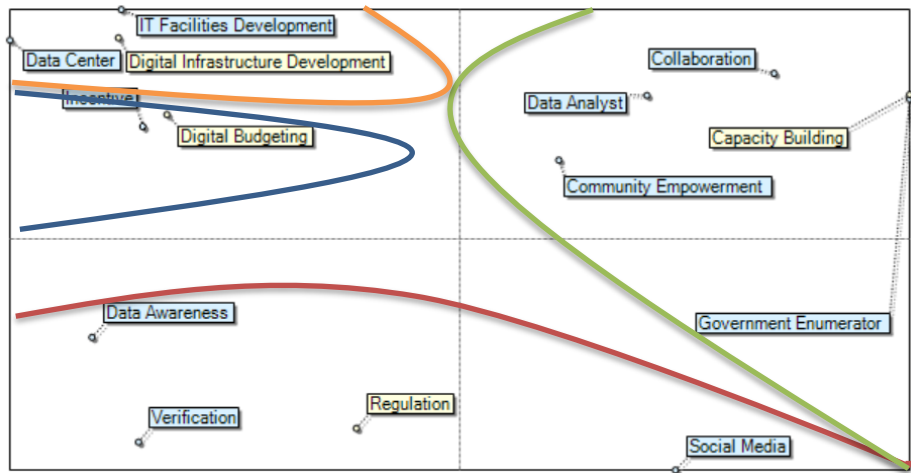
IT Facilities Development
Data Center
Digital Infrastructure Development
Incentive
Digital Budgeting
Collaboration
Data Analyst
Capacity Building
Community Empowerment
Data Awareness
Government Enumerator
Verification
Regulation
Social Media